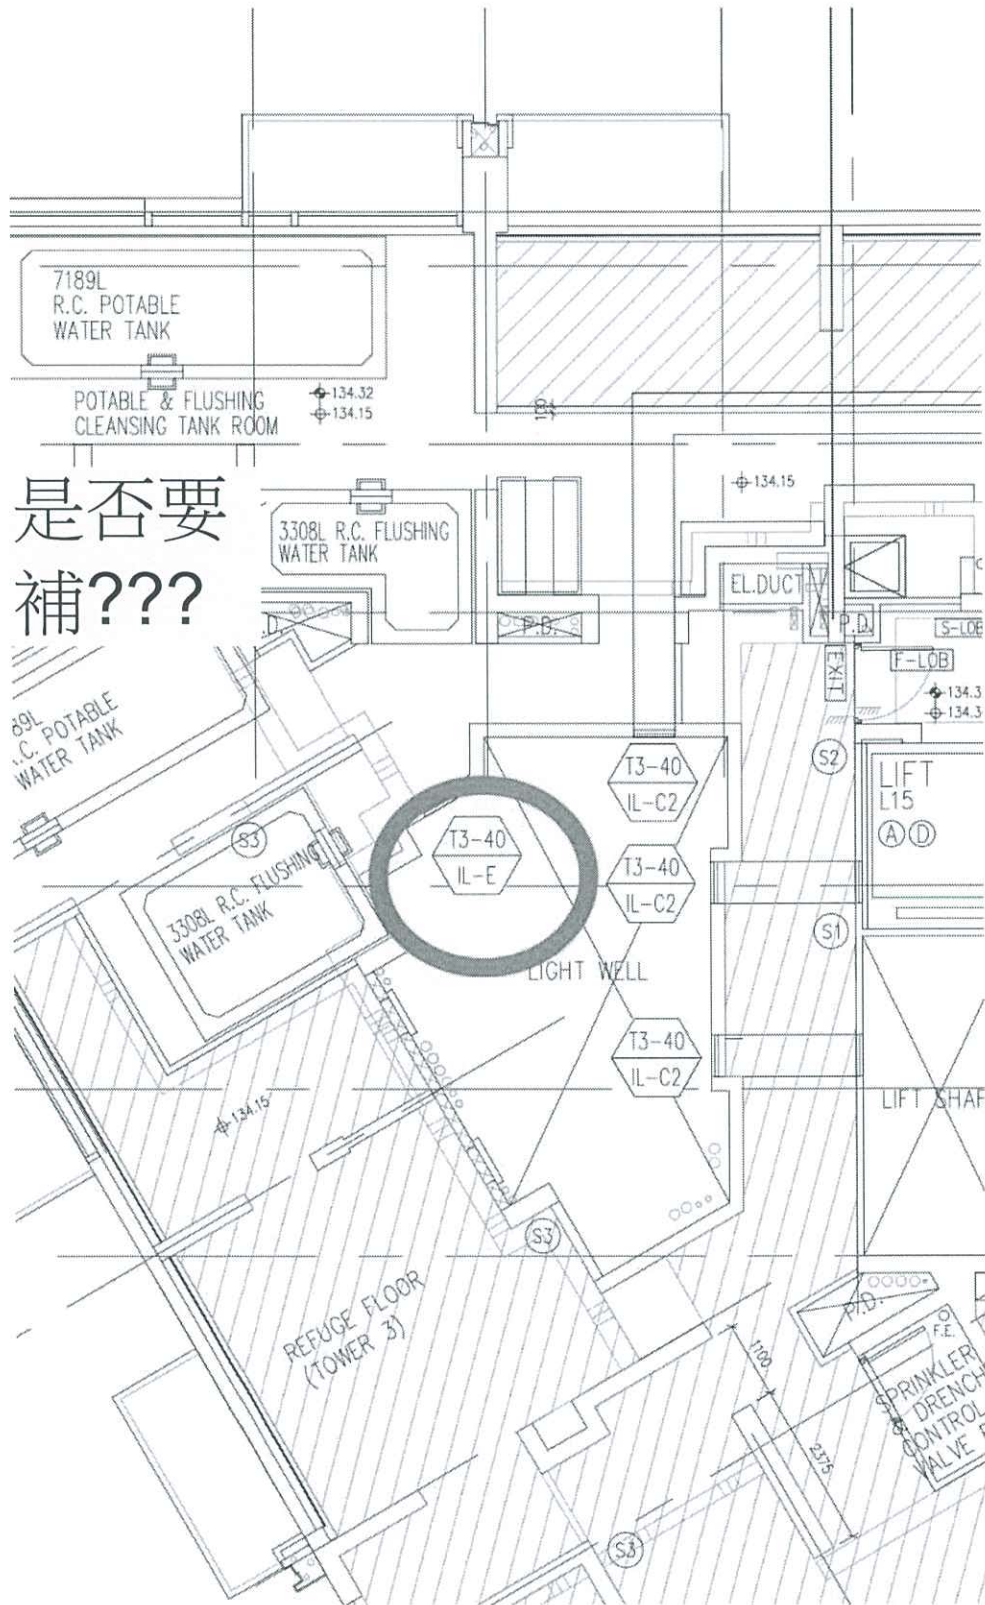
7189L
R.C. POTABLE
WATER TANK

POTABLE & FLUSHING
CLEANSING TANK ROOM

134.32
134.15

134.15

是否要
補???

3308L R.C. FLUSHING
WATER TANK

P.D.

EL.DUCT

P.D.

S-LOB

F-LOB

EXIT

134.3
134.3

89L
.C. POTABLE
WATER TANK

T3-40
IL-C2

S2

LIFT
L15
A D

S3

T3-40
IL-E

T3-40
IL-C2

3308L R.C. FLUSHING
WATER TANK

S1

LIGHT WELL

T3-40
IL-C2

134.15

LIFT SHAF

S3

P.D.

F.E.

REFUGE FLOOR
(TOWER 3)

1100

SPRINKLER
& DRENCH
CONTROL
VALVE

2375

S3